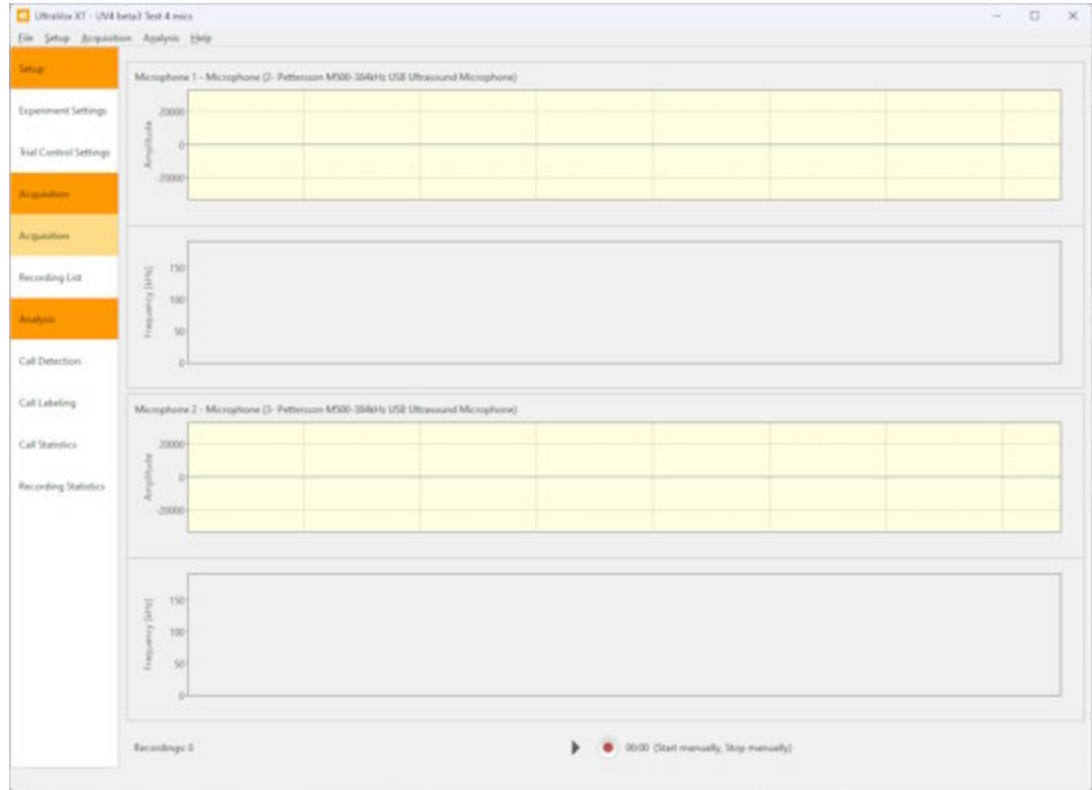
UltraVox XT - UV4 beta3 Test 4 mics

File Setup Acquisition Analysis Help

Setup

Experiment Settings

Trial Control Settings

Acquisition

Acquisition

Recording List

Analysis

Call Detection

Call Labeling

Call Statistics

Recording Statistics

Microphone 1 - Microphone (2- Pettersson M500-384kHz USB Ultrasound Microphone)

Amplitude

20000

0

-20000

Frequency [kHz]

150

100

50

0

Microphone 2 - Microphone (3- Pettersson M500-384kHz USB Ultrasound Microphone)

Amplitude

20000

0

-20000

Frequency [kHz]

150

100

50

0

Recordings: 0

00:00 (Start manually, Stop manually)